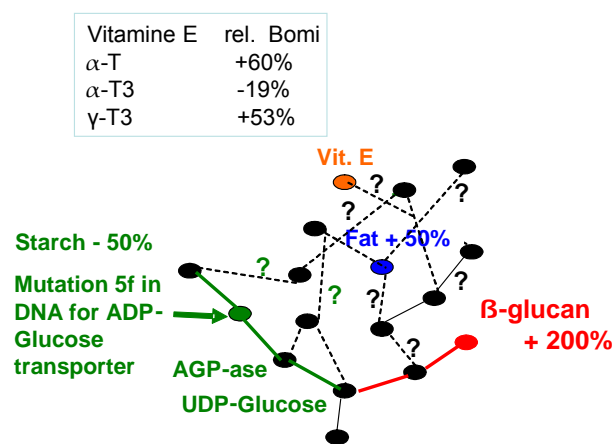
| Vitamine E | rel. Bomi |
|---|---|
| $\alpha$-T | +60% |
| $\alpha$-T3 | -19% |
| γ-T3 | +53% |

Vit. E

?

?

?

Fat + 50%

Starch - 50%

?

Mutation 5f in DNA for ADP-Glucose transporter

?

?

?

ß-glucan + 200%

AGP-ase

UDP-Glucose